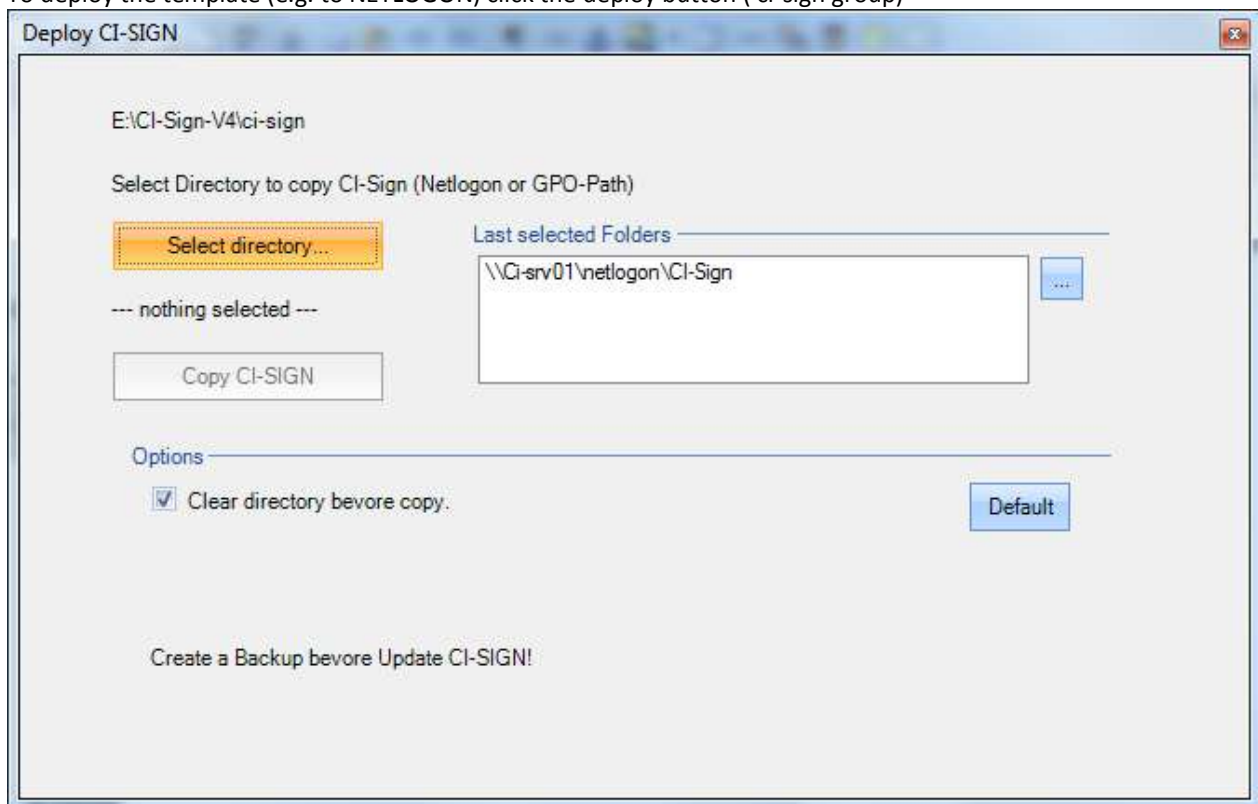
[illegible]

Deploy CI-SIGN

E:\CI-Sign-V4\ci-sign

Select Directory to copy CI-Sign (Netlogon or GPO-Path)

Select directory...

--- nothing selected ---

Copy CI-SIGN

Last selected Folders

\\Ci-srv01\netlogon\CI-Sign

...

Options

Clear directory bevore copy.

Default

Create a Backup bevore Update CI-SIGN!